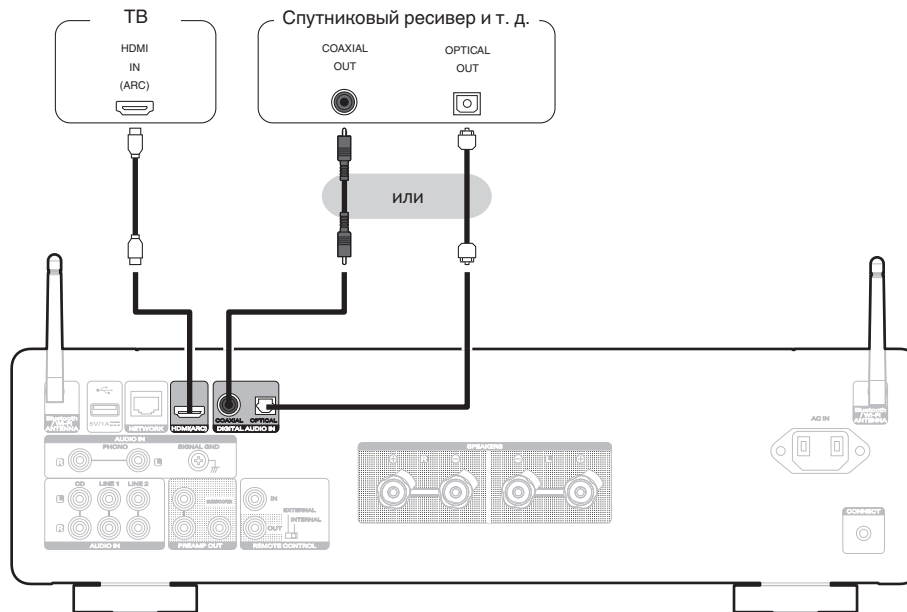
ТВ

HDMI
IN
(ARC)

Спутниковый ресивер и т. д.

COAXIAL
OUT

OPTICAL
OUT

или

HDMI(ARC)

COAXIAL

OPTICAL

DIGITAL AUDIO IN

NETWORK

AUDIO IN

PHONO

SIGNAL GND

CD

LINE 1

LINE 2

AUDIO IN

PREAMP OUT

IN

OUT

EXTERNAL

INTERNAL

REMOTE CONTROL

SPEAKERS

AC IN

CONNECT